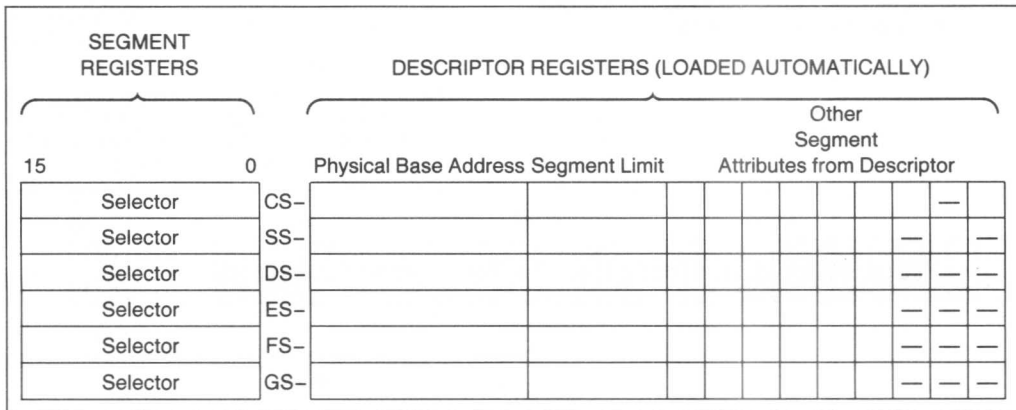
SEGMENT REGISTERS

DESCRIPTOR REGISTERS (LOADED AUTOMATICALLY)

15 0

Physical Base Address Segment Limit

Other Segment Attributes from Descriptor

| Selector | CS– | | | | | | | | | | | | — | |
|---|---|---|---|---|---|---|---|---|---|---|---|---|---|---|
| Selector | SS– | | | | | | | | | | | — | | — |
| Selector | DS– | | | | | | | | | | | — | — | — |
| Selector | ES– | | | | | | | | | | | — | — | — |
| Selector | FS– | | | | | | | | | | | — | — | — |
| Selector | GS– | | | | | | | | | | | — | — | — |